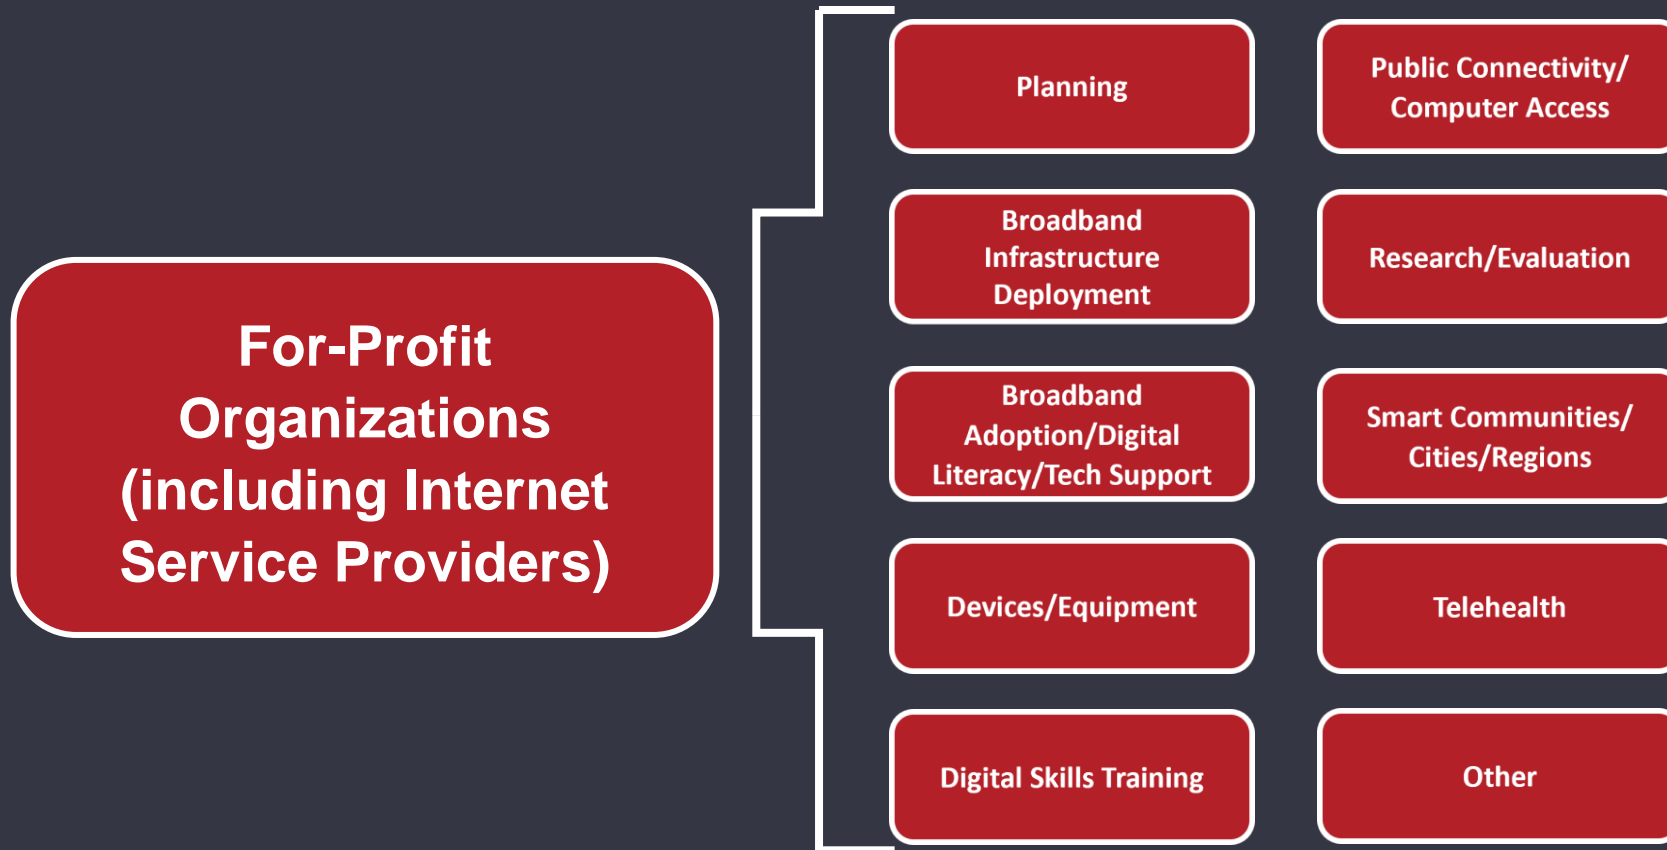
For-Profit Organizations (including Internet Service Providers)

Planning

Public Connectivity/ Computer Access

Broadband Infrastructure Deployment

Research/Evaluation

Broadband Adoption/Digital Literacy/Tech Support

Smart Communities/ Cities/Regions

Devices/Equipment

Telehealth

Digital Skills Training

Other